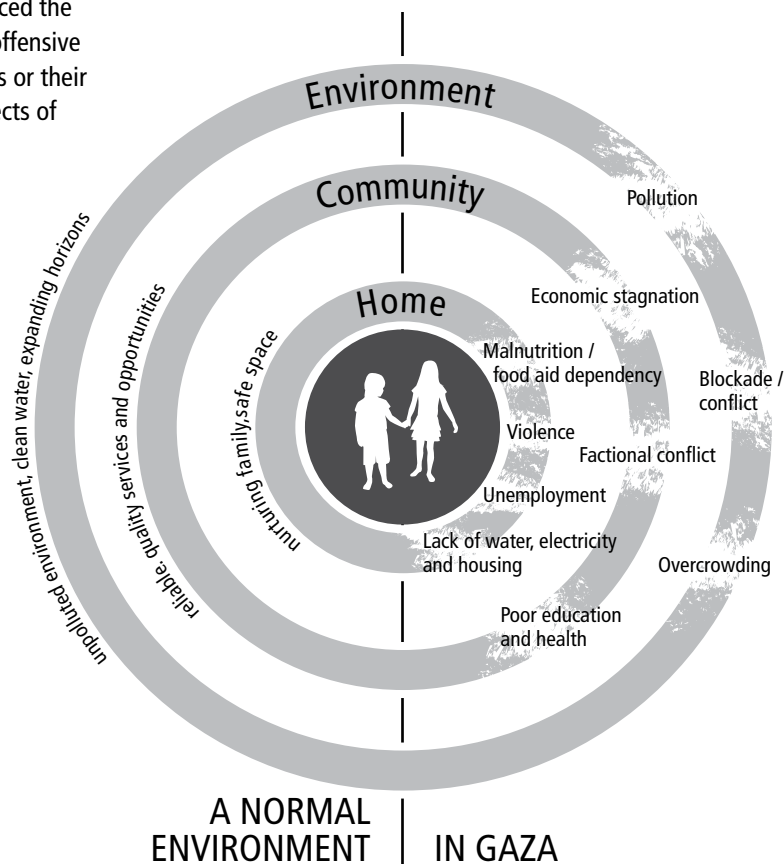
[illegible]ced the
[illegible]ffensive
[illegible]s or their
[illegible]cts of

Environment

Community

Home

unpolluted environment, clean water, expanding horizons

reliable quality services and opportunities

nurturing family,safe space

Pollution

Economic stagnation

Malnutrition / food aid dependency

Blockade / conflict

Violence

Factional conflict

Unemployment

Lack of water, electricity and housing

Overcrowding

Poor education and health

A NORMAL ENVIRONMENT

IN GAZA